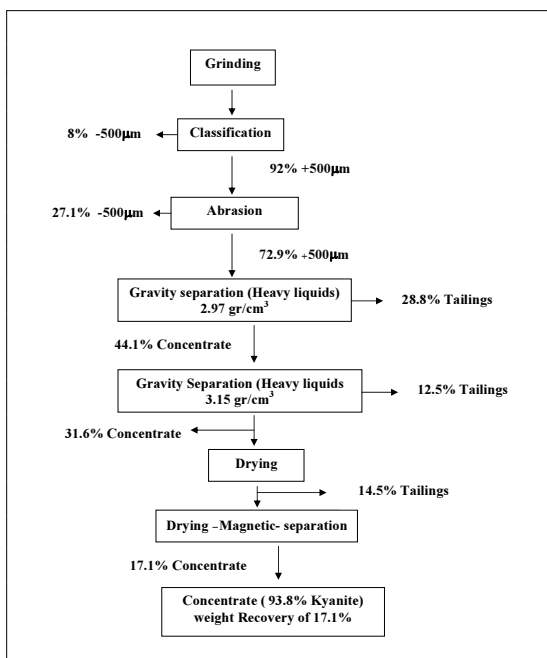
Grinding

8% -500μm

Classification

92% +500μm

27.1% -500μm

Abrasion

72.9% +500μm

Gravity separation (Heavy liquids) 2.97 gr/cm$^3$

28.8% Tailings

44.1% Concentrate

Gravity Separation (Heavy liquids 3.15 gr/cm$^3$

12.5% Tailings

31.6% Concentrate

Drying

14.5% Tailings

Drying –Magnetic- separation

17.1% Concentrate

Concentrate ( 93.8% Kyanite) weight Recovery of 17.1%